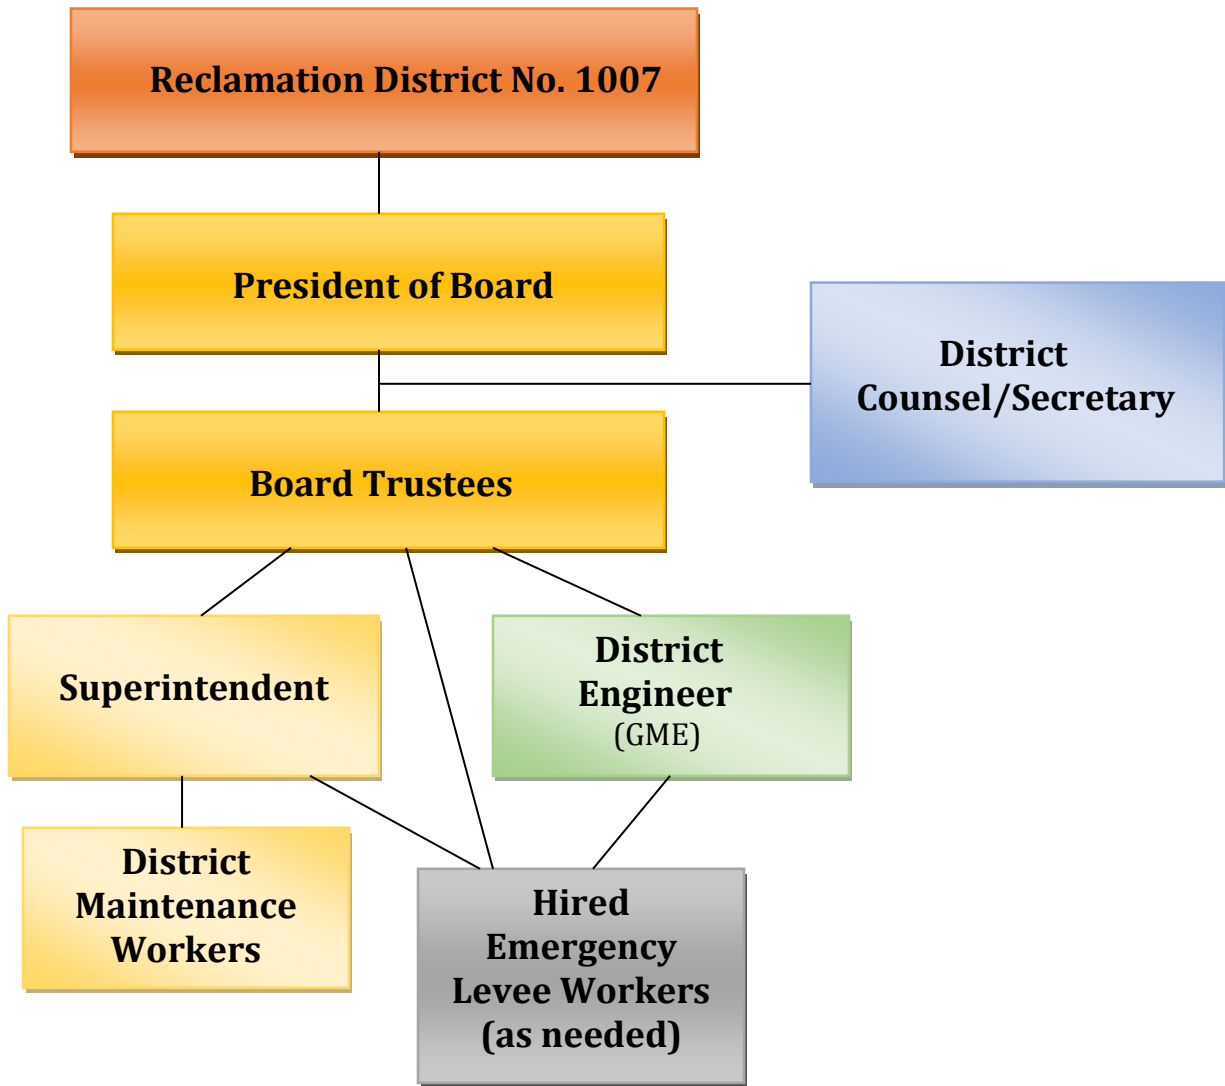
Reclamation District No. 1007

President of Board

District Counsel/Secretary

Board Trustees

Superintendent

District Engineer (GME)

District Maintenance Workers

Hired Emergency Levee Workers (as needed)